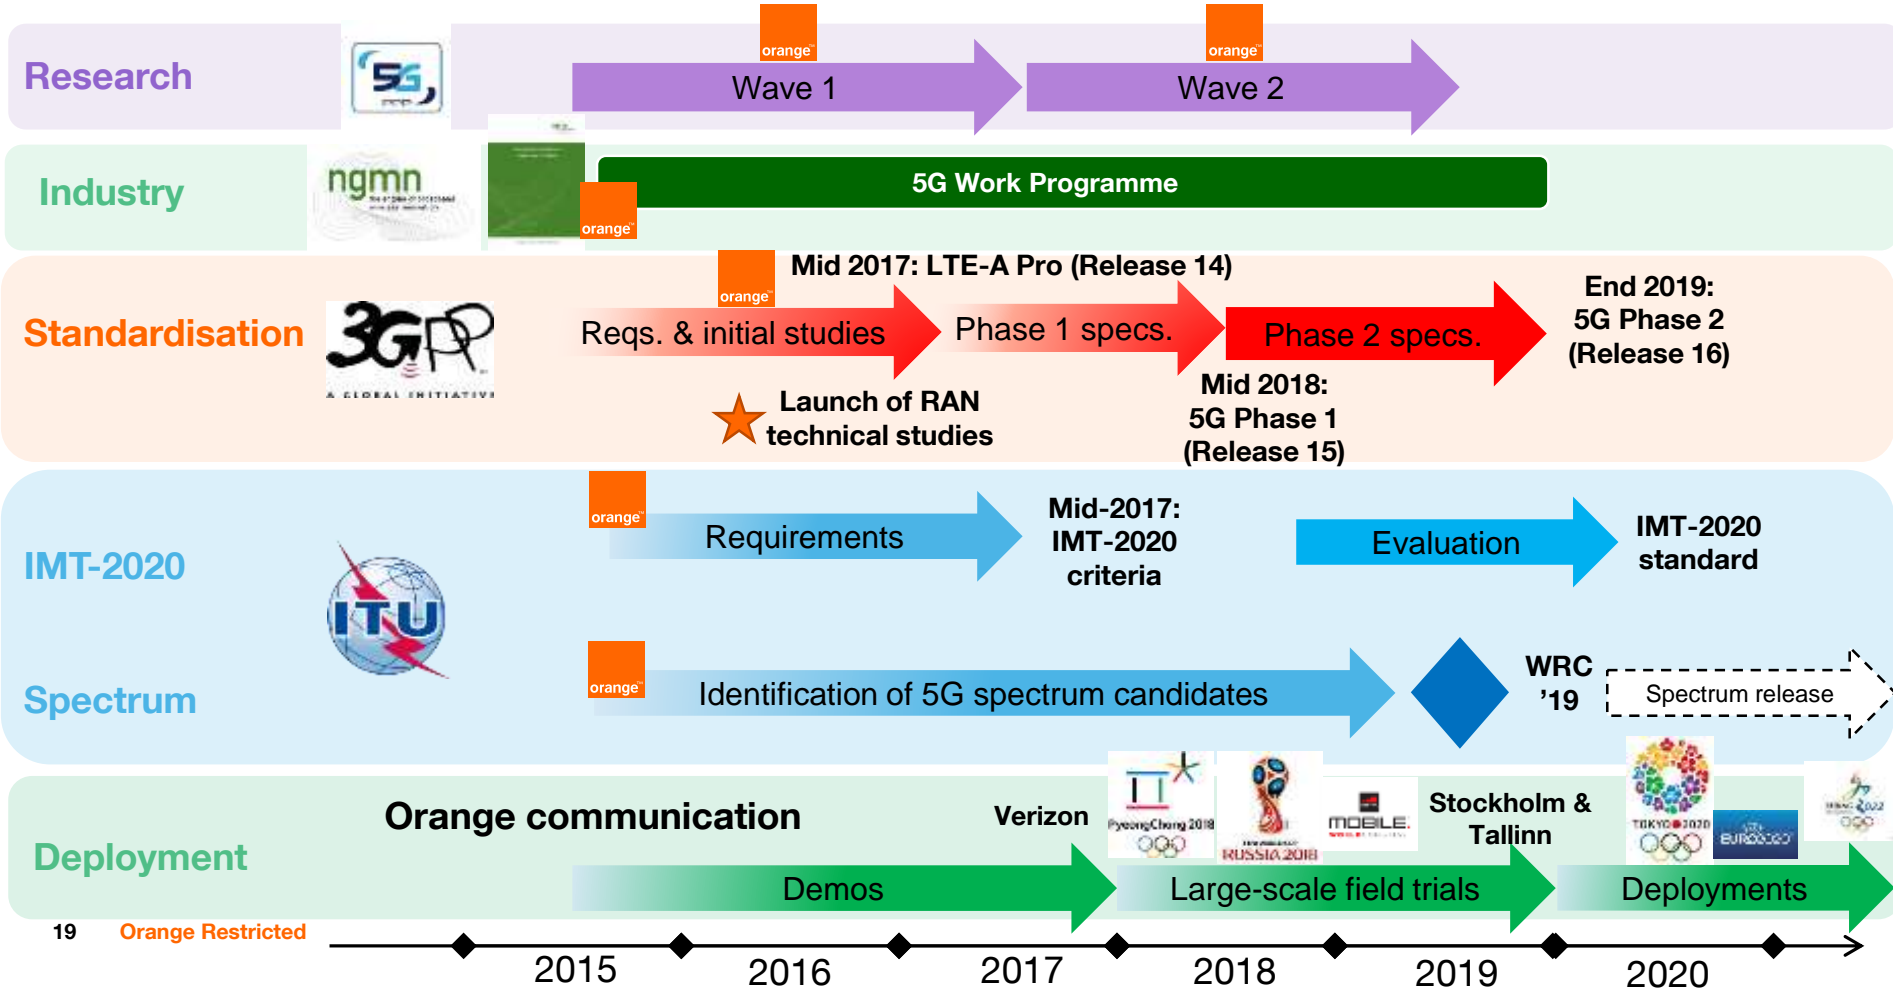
Research

5G PPP

orange

Wave 1

orange

Wave 2

Industry

ngmn

orange

5G Work Programme

Standardisation

3GPP A GLOBAL INITIATIVE

orange

Mid 2017: LTE-A Pro (Release 14)

Reqs. & initial studies

Phase 1 specs.

Phase 2 specs.

End 2019: 5G Phase 2 (Release 16)

Launch of RAN technical studies

Mid 2018: 5G Phase 1 (Release 15)

IMT-2020

ITU

orange

Requirements

Mid-2017: IMT-2020 criteria

Evaluation

IMT-2020 standard

Spectrum

orange

Identification of 5G spectrum candidates

WRC '19

Spectrum release

Deployment

Orange communication

Verizon

PyeongChang 2018

RUSSIA 2018

MOBILE

Stockholm & Tallinn

TOKYO 2020

EURO2020

Demos

Large-scale field trials

Deployments

19 Orange Restricted

2015 2016 2017 2018 2019 2020